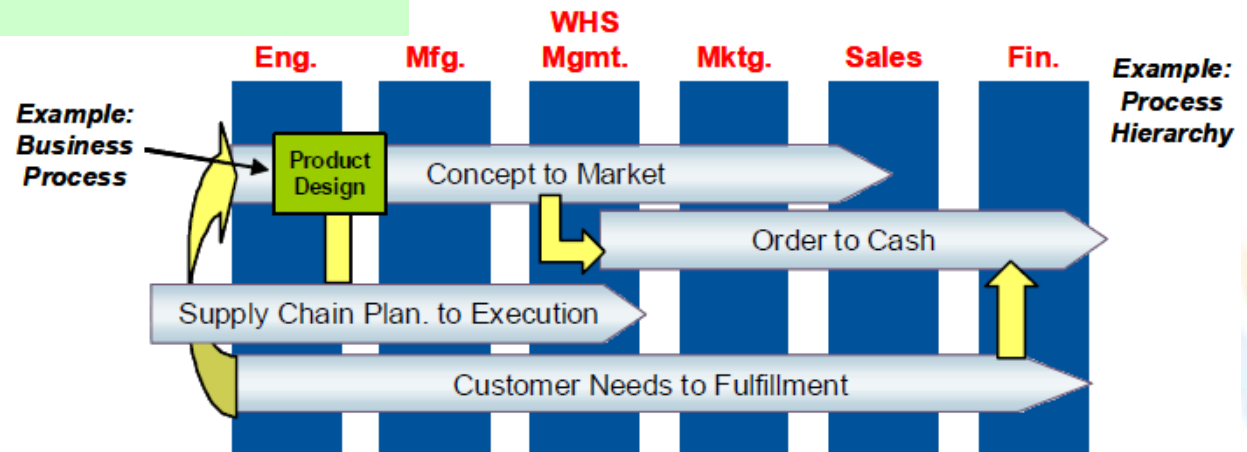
Eng.

Mfg.

WHS Mgmt.

Mktg.

Sales

Fin.

Example: Business Process

Example: Process Hierarchy

Product Design

Concept to Market

Order to Cash

Supply Chain Plan. to Execution

Customer Needs to Fulfillment